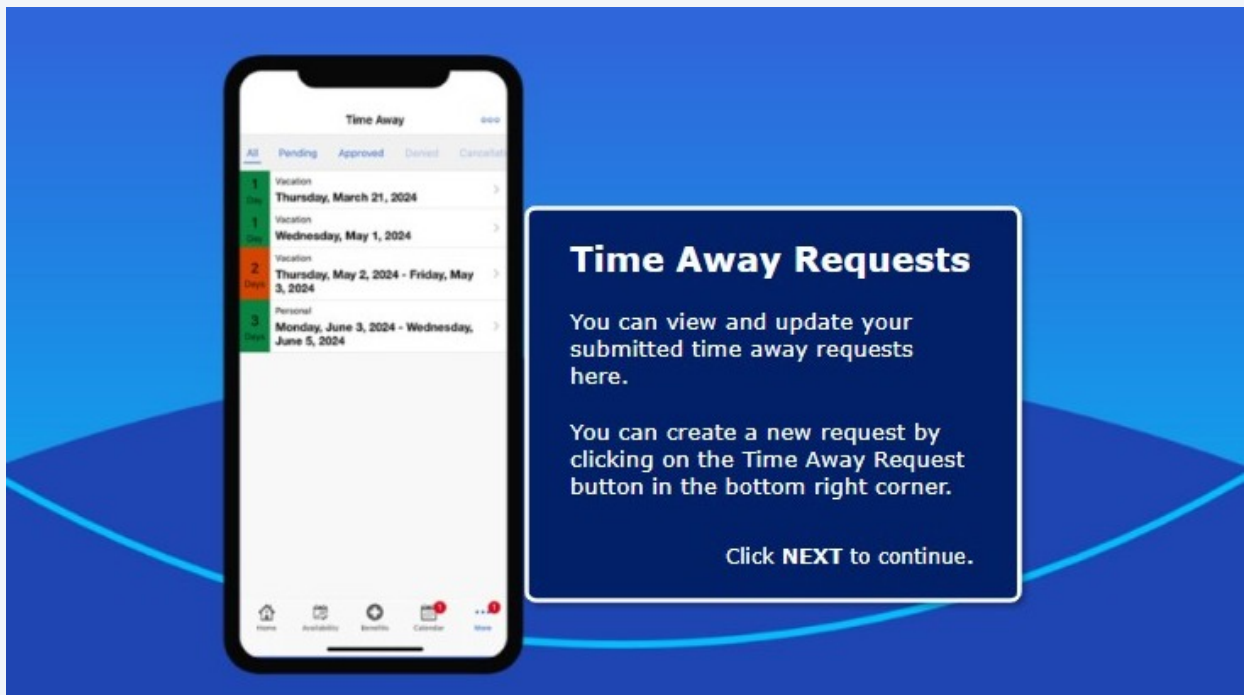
Time Away

All Pending Approved Denied Cancelled

1 Day
Vacation
Thursday, March 21, 2024

1 Day
Vacation
Wednesday, May 1, 2024

2 Days
Vacation
Thursday, May 2, 2024 - Friday, May 3, 2024

3 Days
Personal
Monday, June 3, 2024 - Wednesday, June 5, 2024

Home Availability Benefits Calendar More

Time Away Requests

You can view and update your submitted time away requests here.

You can create a new request by clicking on the Time Away Request button in the bottom right corner.

Click NEXT to continue.